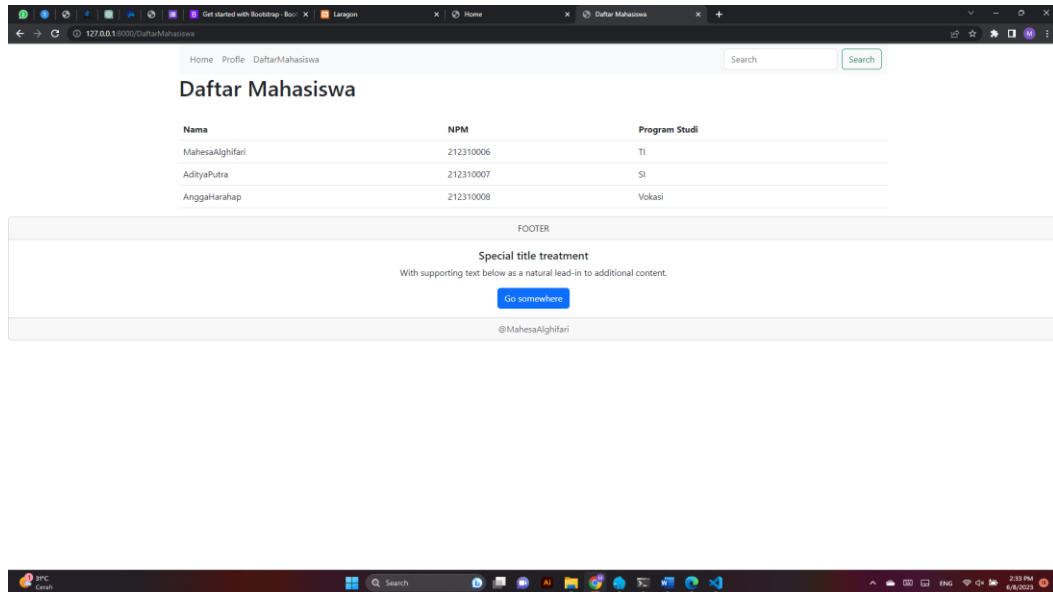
Get started with Bootstrap · Boo ×
Laragon
× Home
× Daftar Mahasiswa
× +

127.0.0.1:8000/DaftarMahasiswa

Home Profle DaftarMahasiswa

Search
Search

Daftar Mahasiswa

| Nama | NPM | Program Studi |
|---|---|---|
| MahesaAlghifari | 212310006 | TI |
| AdityaPutra | 212310007 | SI |
| AnggaHarahap | 212310008 | Vokasi |

FOOTER

Special title treatment

With supporting text below as a natural lead-in to additional content.

Go somewhere

@MahesaAlghifari

31°C
Cerah

Search

ENG

2:33 PM
6/8/2023